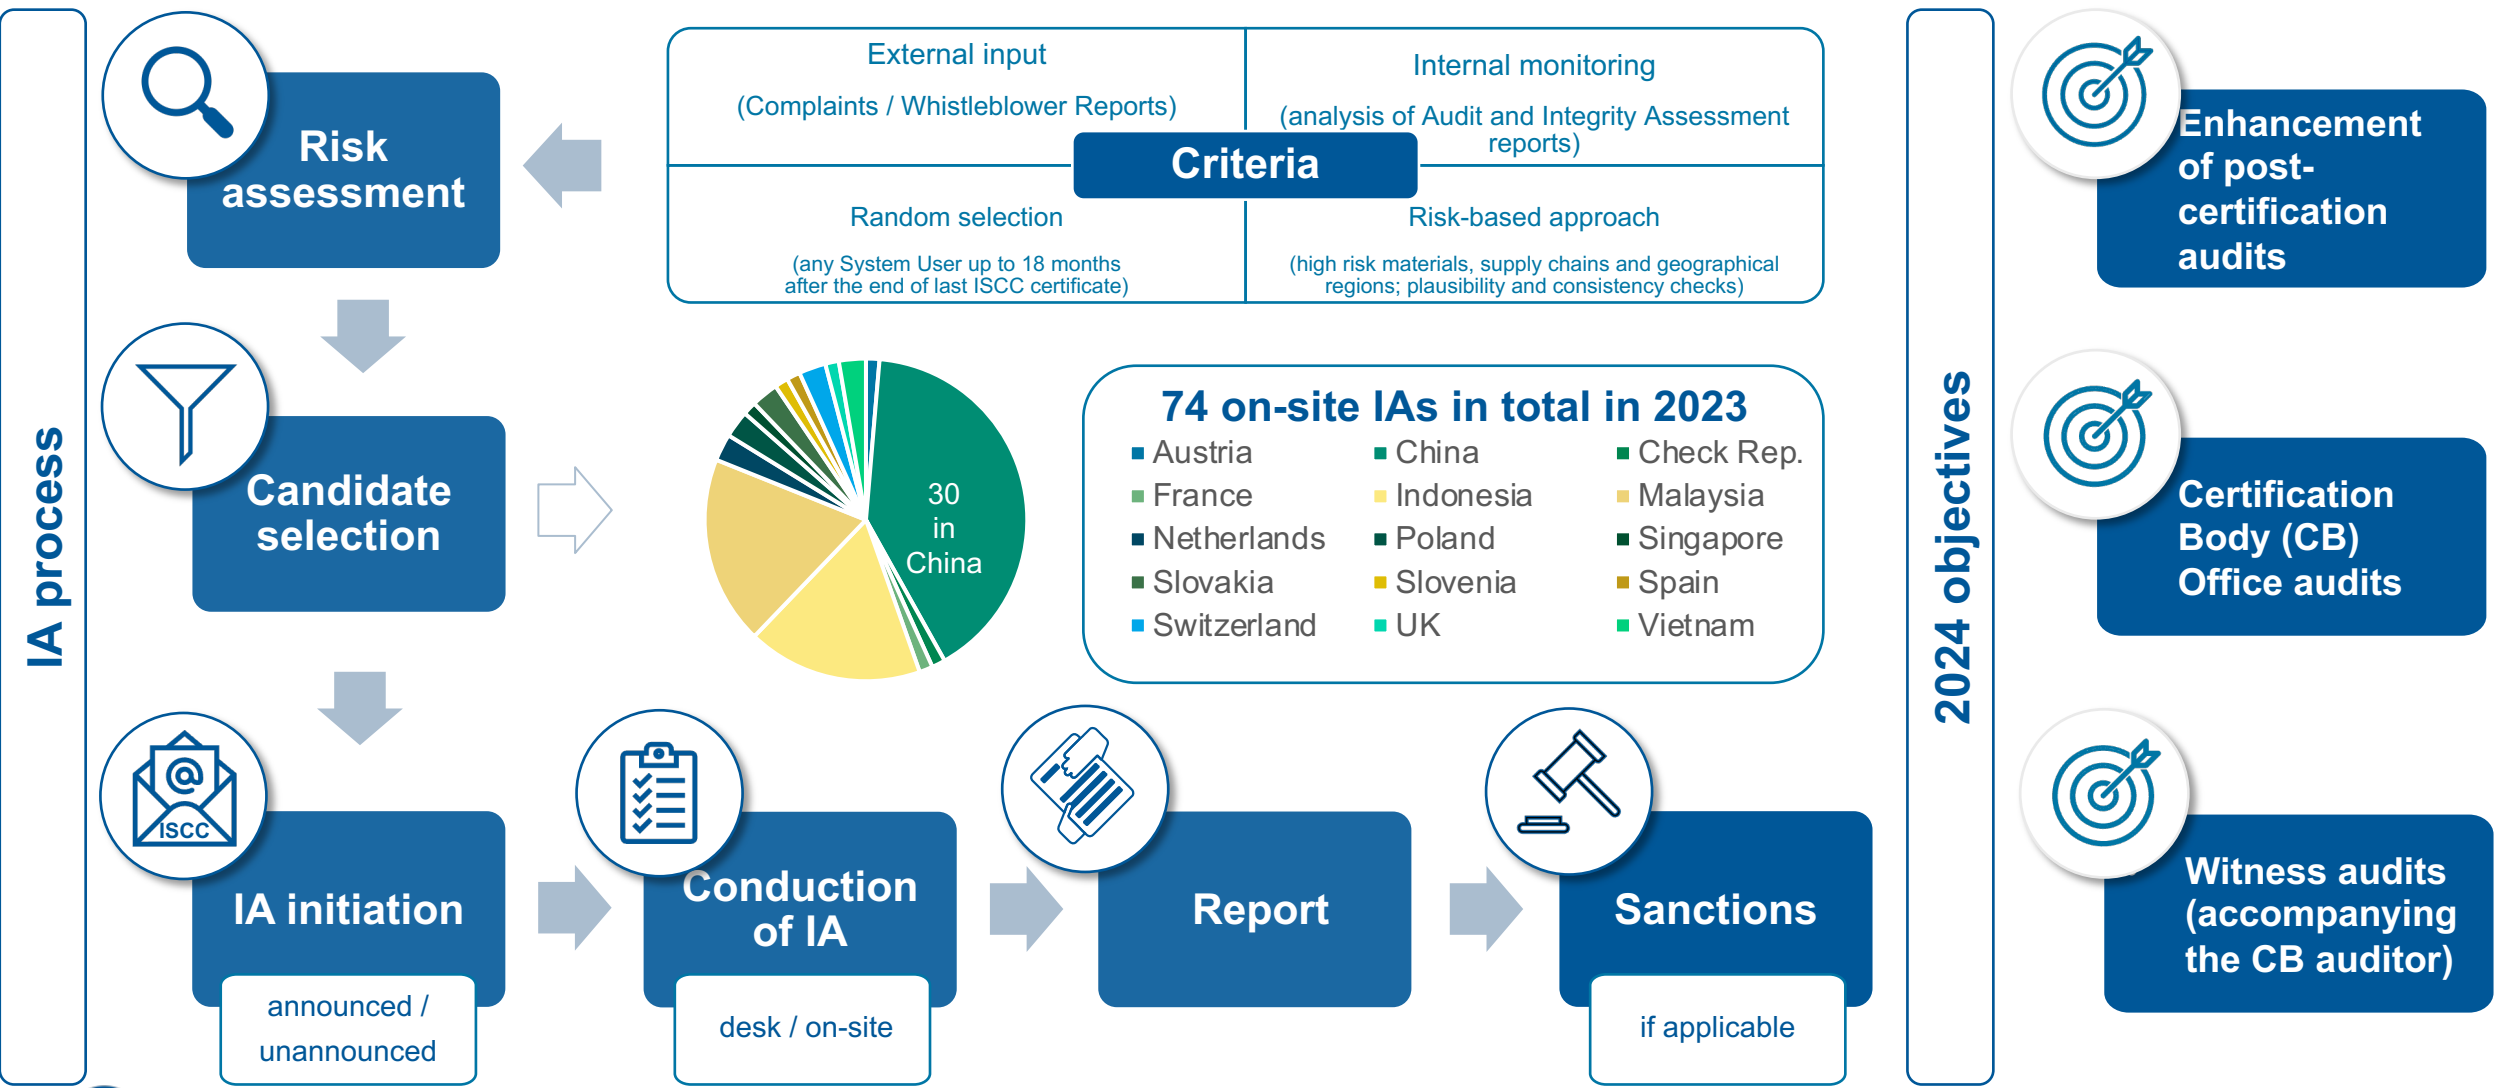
IA process

Risk assessment

External input

(Complaints / Whistleblower Reports)

Internal monitoring

(analysis of Audit and Integrity Assessment reports)

Criteria

Random selection

(any System User up to 18 months after the end of last ISCC certificate)

Risk-based approach

(high risk materials, supply chains and geographical regions; plausibility and consistency checks)

Candidate selection

30 in China

74 on-site IAs in total in 2023

Austria
China
Check Rep.
France
Indonesia
Malaysia
Netherlands
Poland
Singapore
Slovakia
Slovenia
Spain
Switzerland
UK
Vietnam

ISCC

IA initiation

announced / unannounced

Conduction of IA

desk / on-site

Report

Sanctions

if applicable

2024 objectives

Enhancement of post-certification audits

Certification Body (CB) Office audits

Witness audits (accompanying the CB auditor)